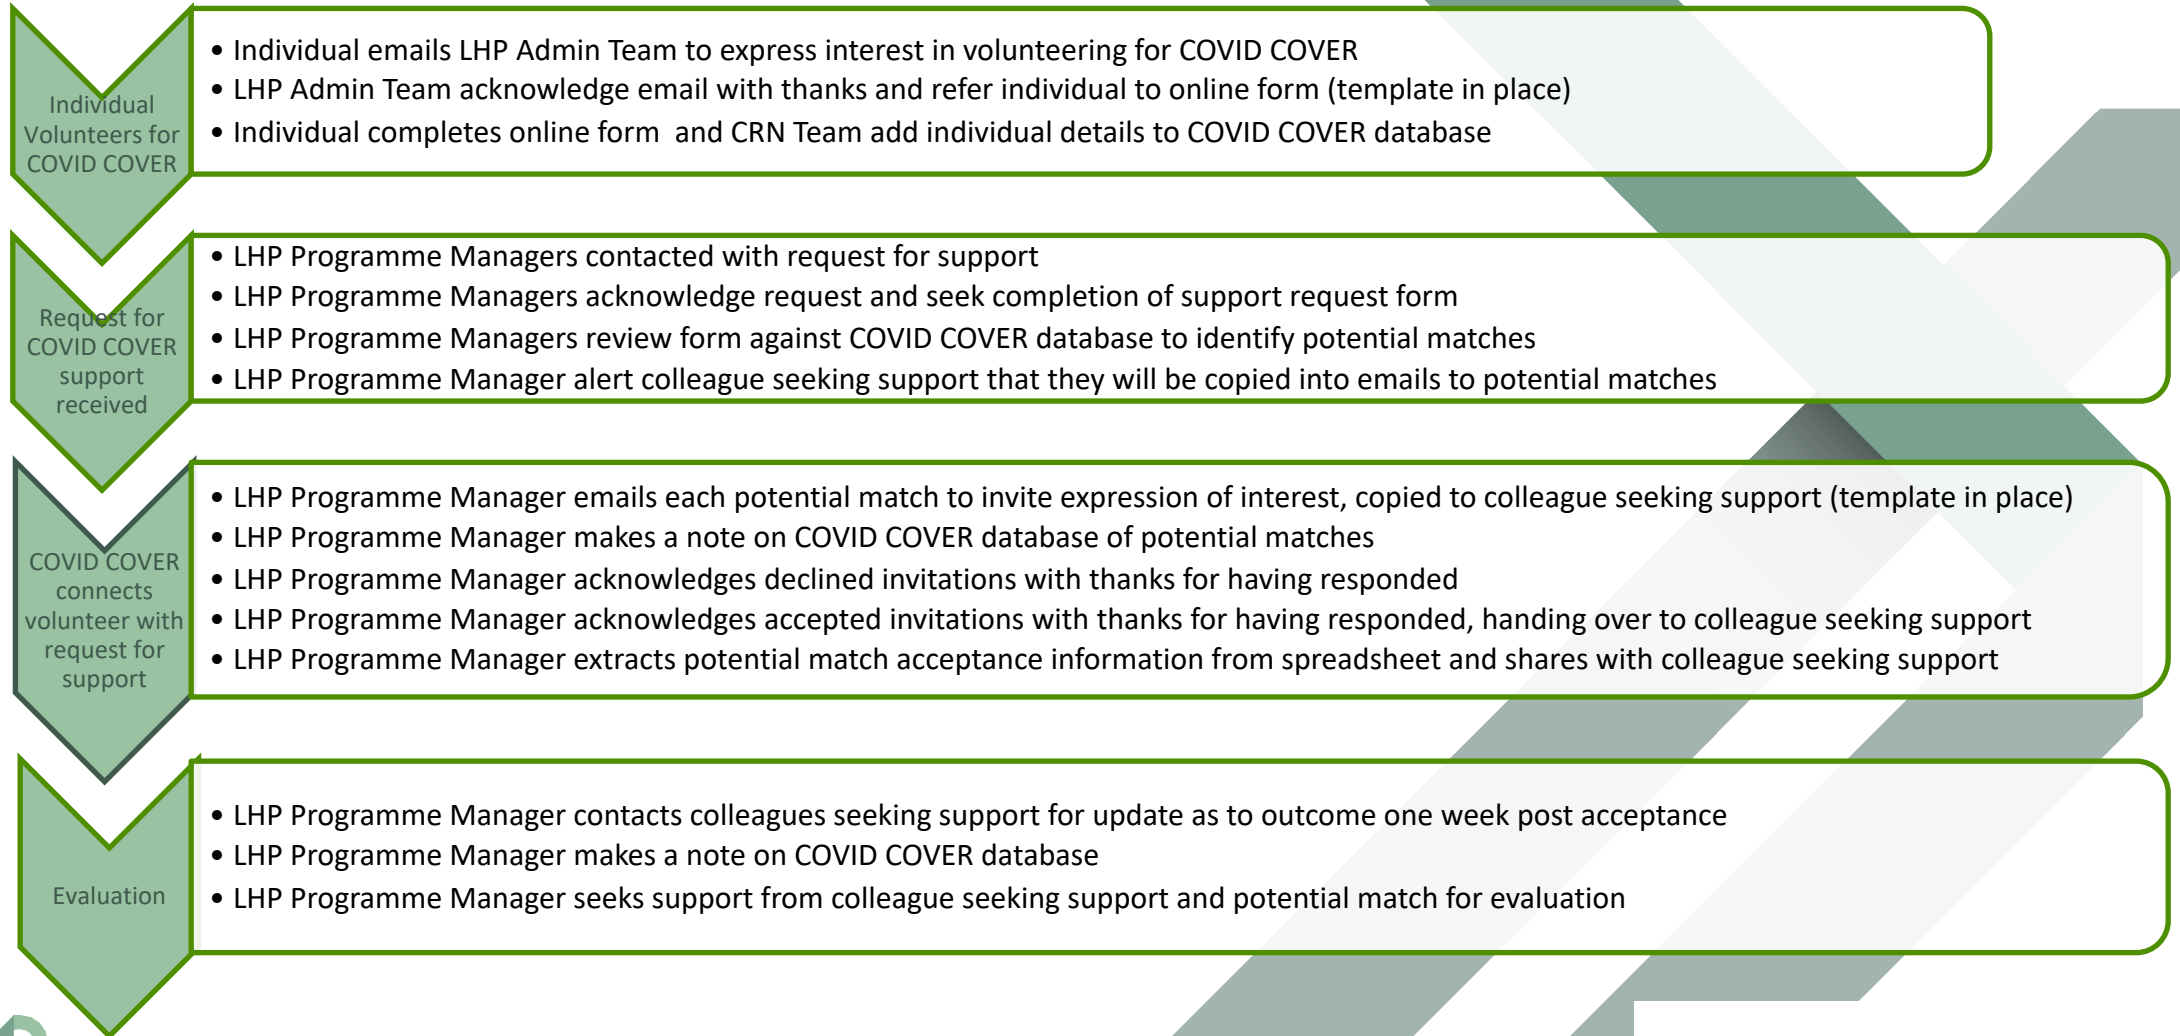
Individual Volunteers for COVID COVER

• Individual emails LHP Admin Team to express interest in volunteering for COVID COVER
• LHP Admin Team acknowledge email with thanks and refer individual to online form (template in place)
• Individual completes online form and CRN Team add individual details to COVID COVER database

Request for COVID COVER support received

• LHP Programme Managers contacted with request for support
• LHP Programme Managers acknowledge request and seek completion of support request form
• LHP Programme Managers review form against COVID COVER database to identify potential matches
• LHP Programme Manager alert colleague seeking support that they will be copied into emails to potential matches

COVID COVER connects volunteer with request for support

• LHP Programme Manager emails each potential match to invite expression of interest, copied to colleague seeking support (template in place)
• LHP Programme Manager makes a note on COVID COVER database of potential matches
• LHP Programme Manager acknowledges declined invitations with thanks for having responded
• LHP Programme Manager acknowledges accepted invitations with thanks for having responded, handing over to colleague seeking support
• LHP Programme Manager extracts potential match acceptance information from spreadsheet and shares with colleague seeking support

Evaluation

• LHP Programme Manager contacts colleagues seeking support for update as to outcome one week post acceptance
• LHP Programme Manager makes a note on COVID COVER database
• LHP Programme Manager seeks support from colleague seeking support and potential match for evaluation